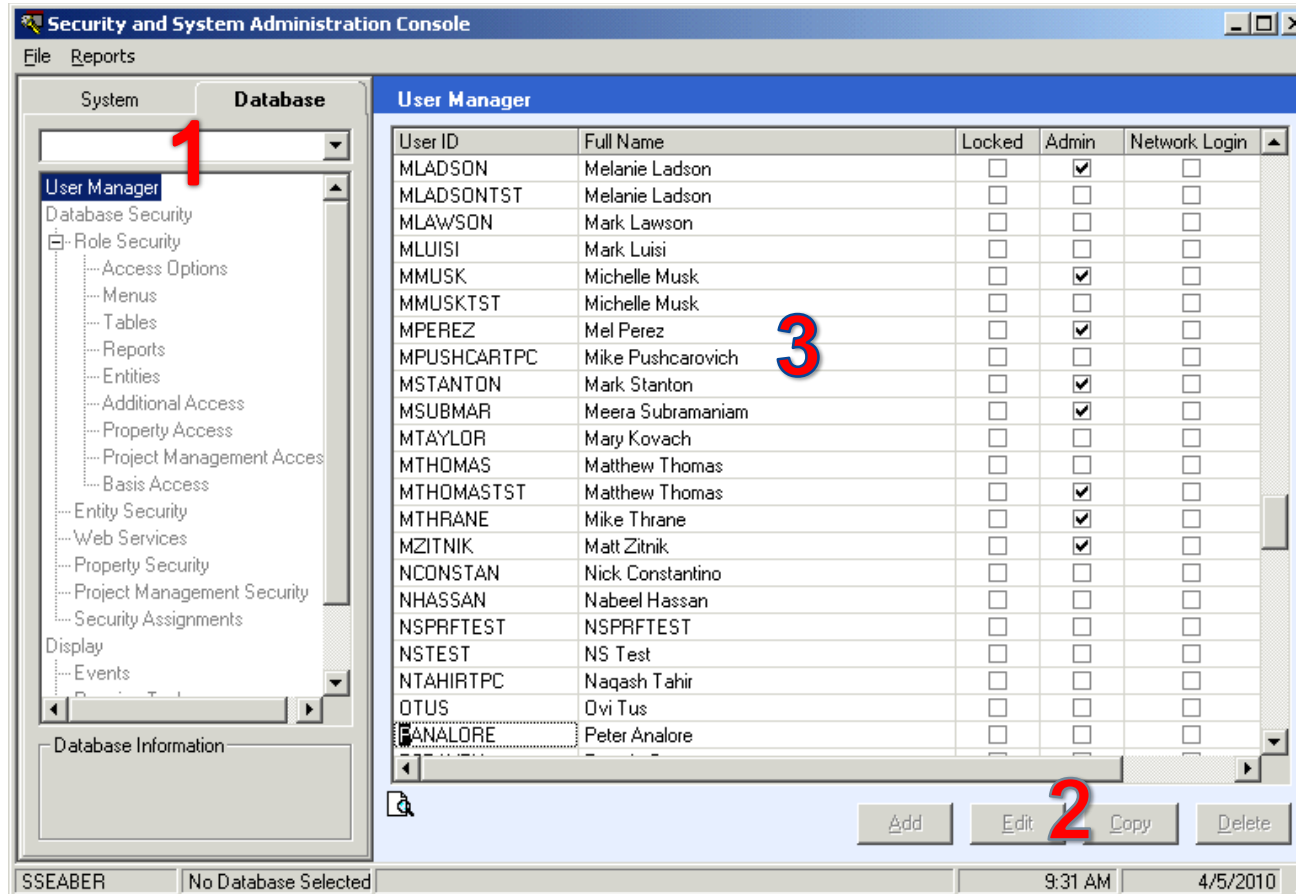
Security and System Administration Console

File Reports

System Database

1

User Manager
Database Security
Role Security
Access Options
Menus
Tables
Reports
Entities
Additional Access
Property Access
Project Management Acces
Basis Access
Entity Security
Web Services
Property Security
Project Management Security
Security Assignments
Display
Events
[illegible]

Database Information

User Manager

| User ID | Full Name | Locked | Admin | Network Login |
|---|---|---|---|---|
| MLADSON | Melanie Ladson | ☐ | ☑ | ☐ |
| MLADSONTST | Melanie Ladson | ☐ | ☐ | ☐ |
| MLAWSON | Mark Lawson | ☐ | ☐ | ☐ |
| MLUISI | Mark Luisi | ☐ | ☐ | ☐ |
| MMUSK | Michelle Musk | ☐ | ☑ | ☐ |
| MMUSKTST | Michelle Musk | ☐ | ☐ | ☐ |
| MPEREZ | Mel Perez | ☐ | ☑ | ☐ |
| MPUSHCARTPC | Mike Pushcarovich | ☐ | ☐ | ☐ |
| MSTANTON | Mark Stanton | ☐ | ☑ | ☐ |
| MSUBMAR | Meera Subramaniam | ☐ | ☑ | ☐ |
| MTAYLOR | Mary Kovach | ☐ | ☐ | ☐ |
| MTHOMAS | Matthew Thomas | ☐ | ☐ | ☐ |
| MTHOMASTST | Matthew Thomas | ☐ | ☑ | ☐ |
| MTHRANE | Mike Thrane | ☐ | ☑ | ☐ |
| MZITNIK | Matt Zitnik | ☐ | ☑ | ☐ |
| NCONSTAN | Nick Constantino | ☐ | ☐ | ☐ |
| NHASSAN | Nabeel Hassan | ☐ | ☐ | ☐ |
| NSPRFTEST | NSPRFTEST | ☐ | ☐ | ☐ |
| NSTEST | NS Test | ☐ | ☐ | ☐ |
| NTAHIRTPC | Naqash Tahir | ☐ | ☐ | ☐ |
| OTUS | Ovi Tus | ☐ | ☐ | ☐ |
| PANALORE | Peter Analore | ☐ | ☐ | ☐ |

3

2

Add Edit Copy Delete

SSEABER | No Database Selected | 9:31 AM | 4/5/2010